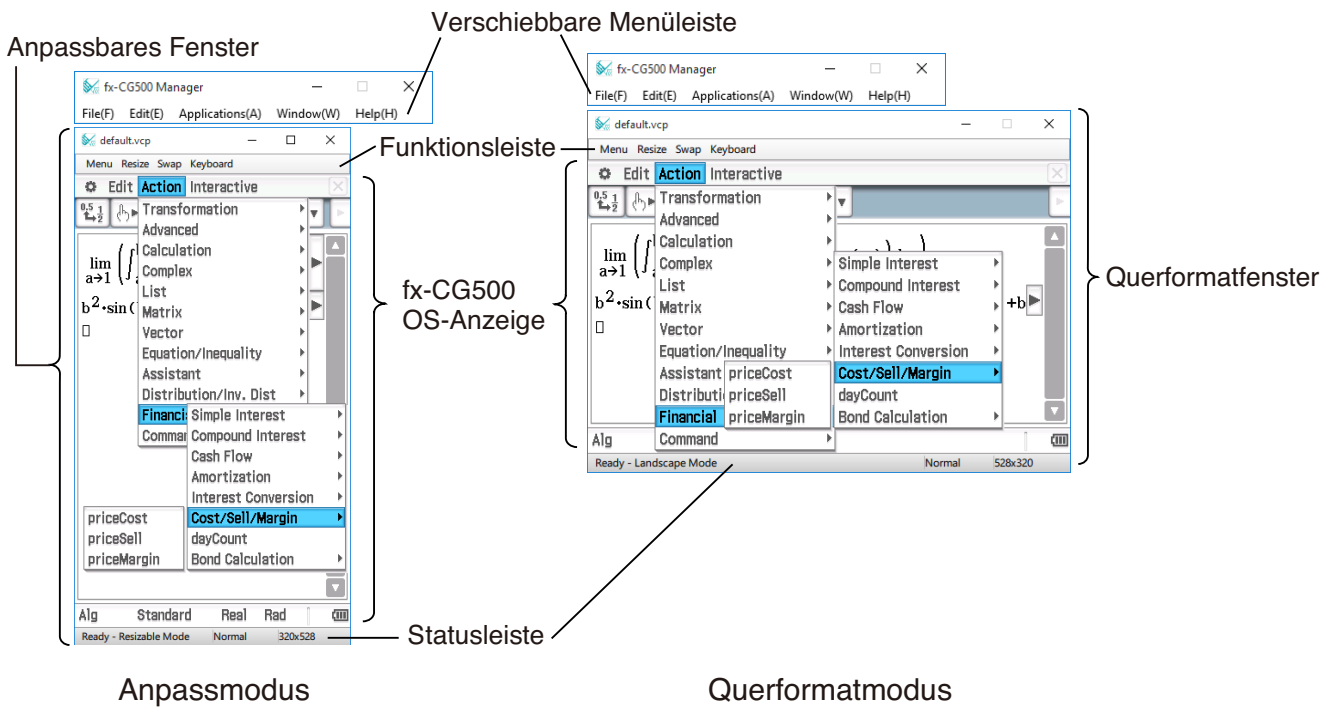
Verschiebbare Menüleiste

Anpassbares Fenster

fx-CG500 Manager

File(F) Edit(E) Applications(A) Window(W) Help(H)

default.vcp

Menu Resize Swap Keyboard

Funktionsleiste

Edit Action Interactive

Transformation
Advanced
Calculation
Complex
List
Matrix
Vector
Equation/Inequality
Assistant
Distribution/Inv. Dist
Financi
Commar

Simple Interest
Compound Interest
Cash Flow
Amortization
Interest Conversion
Cost/Sell/Margin
dayCount
Bond Calculation

priceCost
priceSell
priceMargin

$\lim_{a\to1}$

$b^2\cdot\sin($

Alg Standard Real Rad

Ready - Resizable Mode Normal 320x528

fx-CG500 OS-Anzeige

Statusleiste

Anpassmodus

fx-CG500 Manager

File(F) Edit(E) Applications(A) Window(W) Help(H)

default.vcp

Menu Resize Swap Keyboard

Edit Action Interactive

Transformation
Advanced
Calculation
Complex
List
Matrix
Vector
Equation/Inequality
Assistant
Distributi
Financial
Command

priceCost
priceSell
priceMargin

Simple Interest
Compound Interest
Cash Flow
Amortization
Interest Conversion
Cost/Sell/Margin
dayCount
Bond Calculation

$\lim_{a\to1}$

$b^2\cdot\sin($

+b

Alg

Ready - Landscape Mode Normal 528x320

Querformatfenster

Querformatmodus